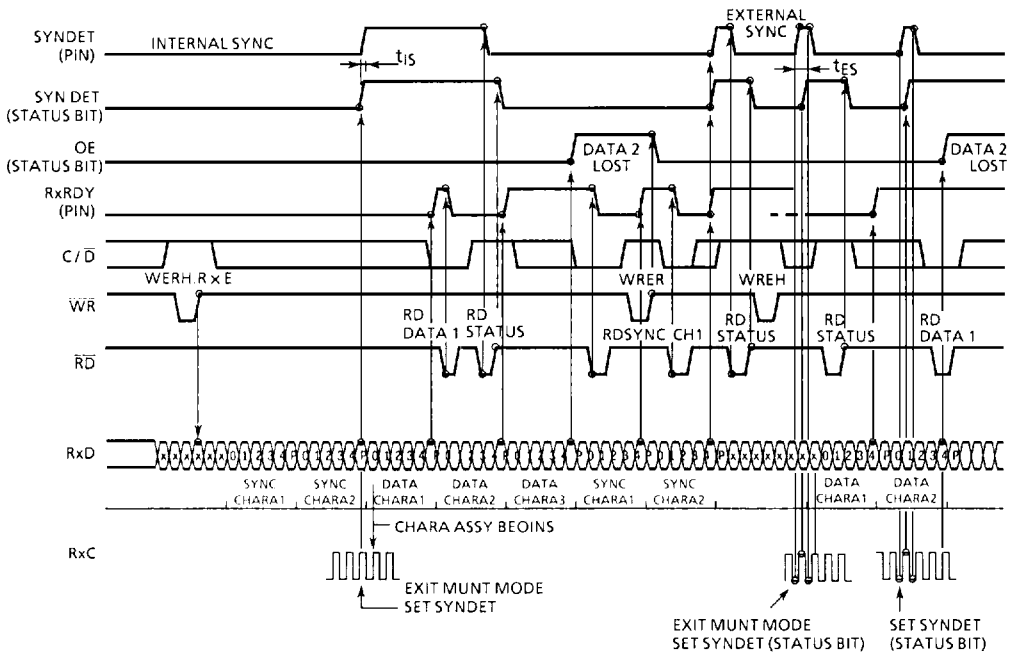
SYNDET (PIN)
INTERNAL SYNC
$t_{IS}$
EXTERNAL SYNC
$t_{ES}$
SYN DET (STATUS BIT)
OE (STATUS BIT)
DATA 2 LOST
DATA 2 LOST
RxRDY (PIN)
C / $\overline{D}$
WERH.R x E
$\overline{WR}$
WRER
WREH
RD DATA 1
RD STATUS
RDSYNC CH1
RD STATUS
RD STATUS
RD DATA 1
$\overline{RD}$
RxD
SYNC CHARA1
SYNC CHARA2
DATA CHARA1
DATA CHARA2
DATA CHARA3
SYNC CHARA1
SYNC CHARA2
DATA CHARA1
DATA CHARA2
CHARA ASSY BEOINS
RxC
EXIT MUNT MODE
SET SYNDET
EXIT MUNT MODE SET SYNDET (STATUS BIT)
SET SYNDET (STATUS BIT)